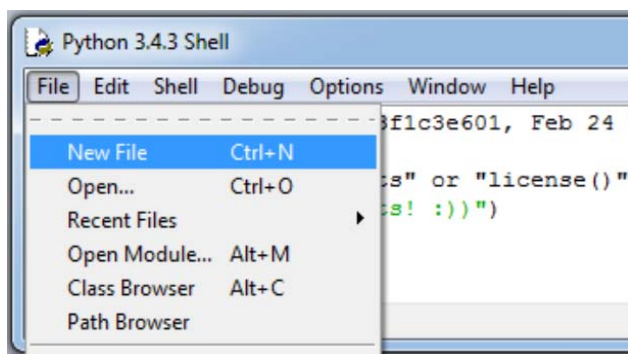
Python 3.4.3 Shell

File Edit Shell Debug Options Window Help

New File Ctrl+N
Open... Ctrl+O
Recent Files
Open Module... Alt+M
Class Browser Alt+C
Path Browser

3f1c3e601, Feb 24
ts" or "license()"
ts! :))")